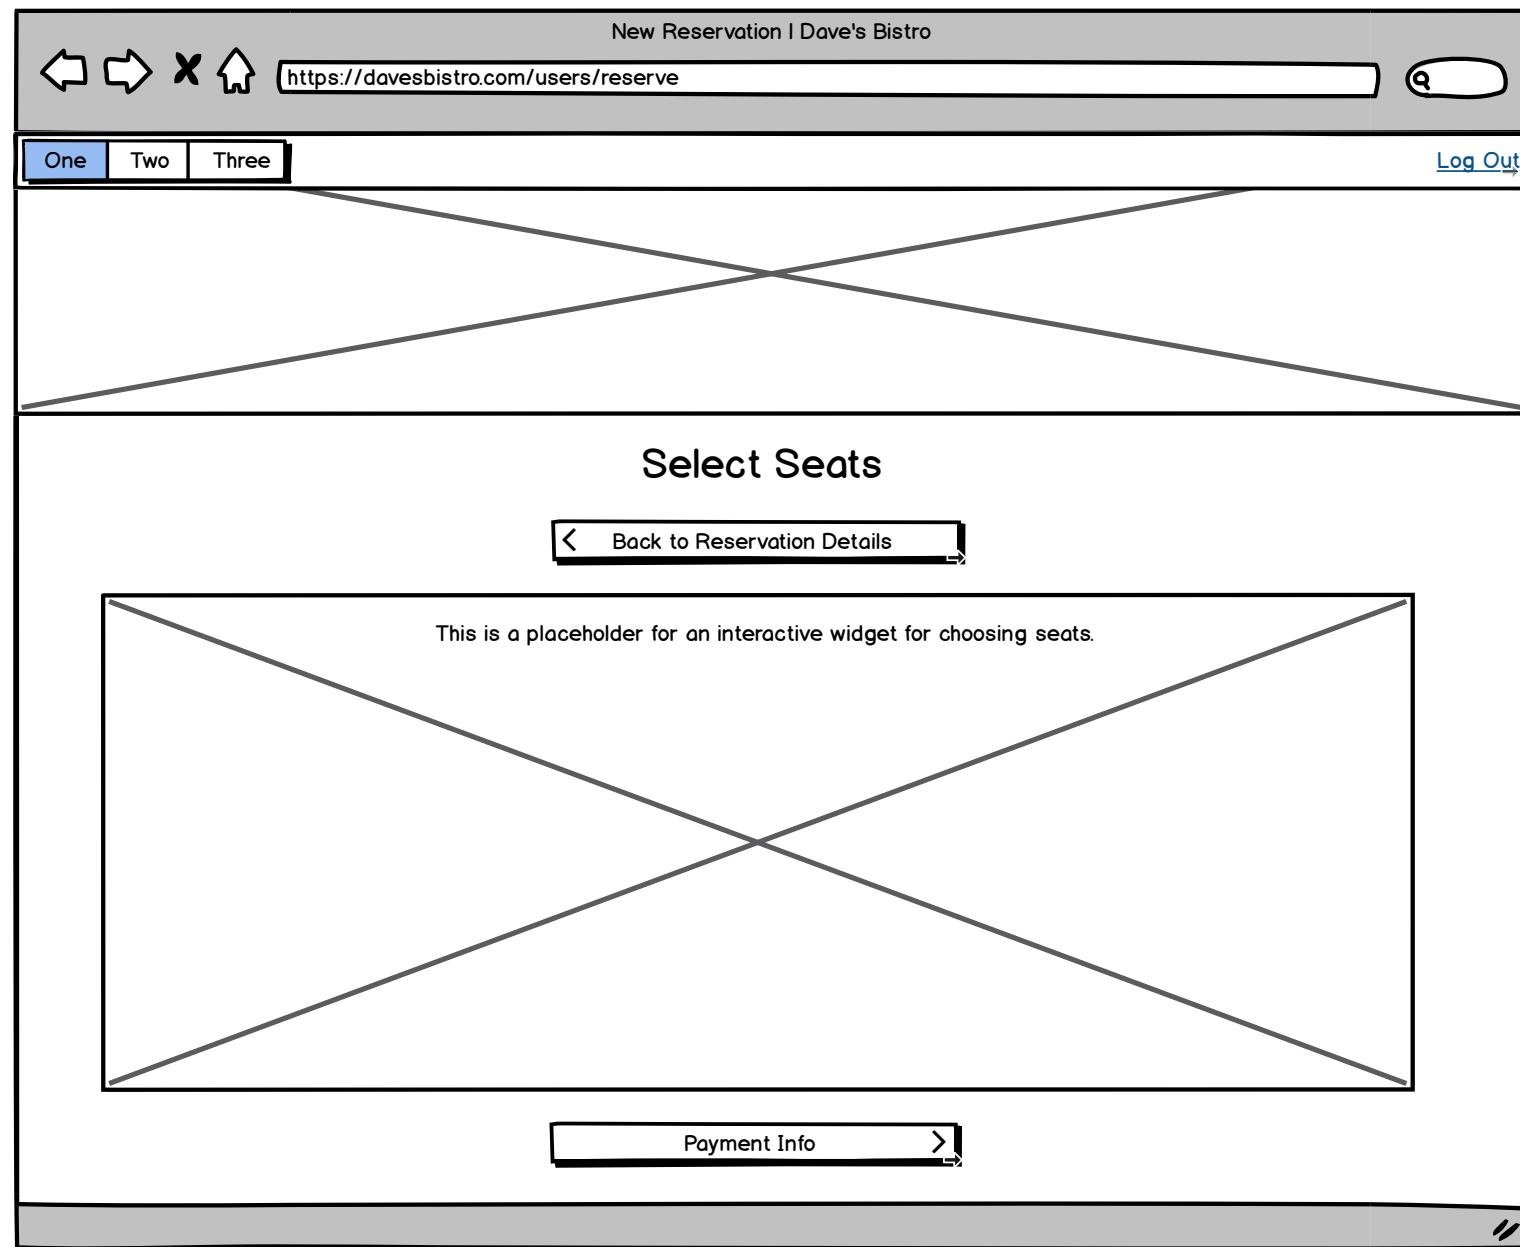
New Reservation I Dave's Bistro

https://davesbistro.com/users/reserve

One | Two | Three

Log Out

Select Seats

Back to Reservation Details

This is a placeholder for an interactive widget for choosing seats.

Payment Info